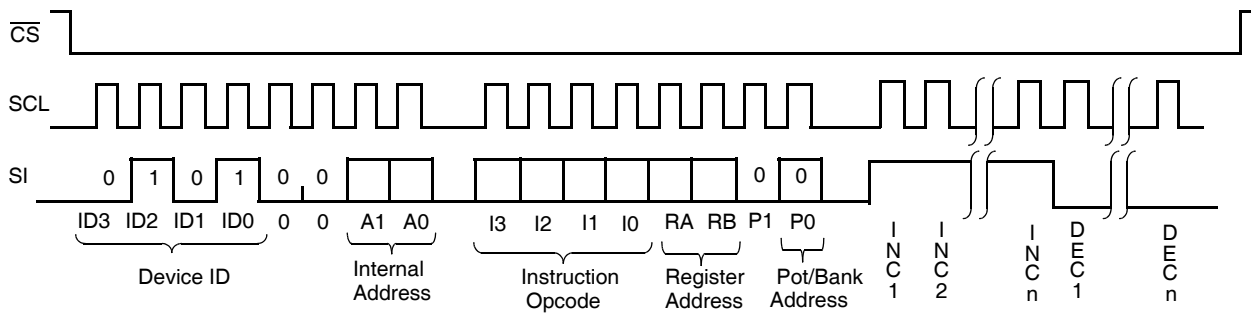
$\overline{CS}$

SCL

SI

0 1 0 1 0 0 0 0

ID3 ID2 ID1 ID0 0 0 A1 A0 I3 I2 I1 I0 RA RB P1 P0

Device ID

Internal Address

Instruction Opcode

Register Address

Pot/Bank Address

INC1 INC2 INCn DEC1 DECn